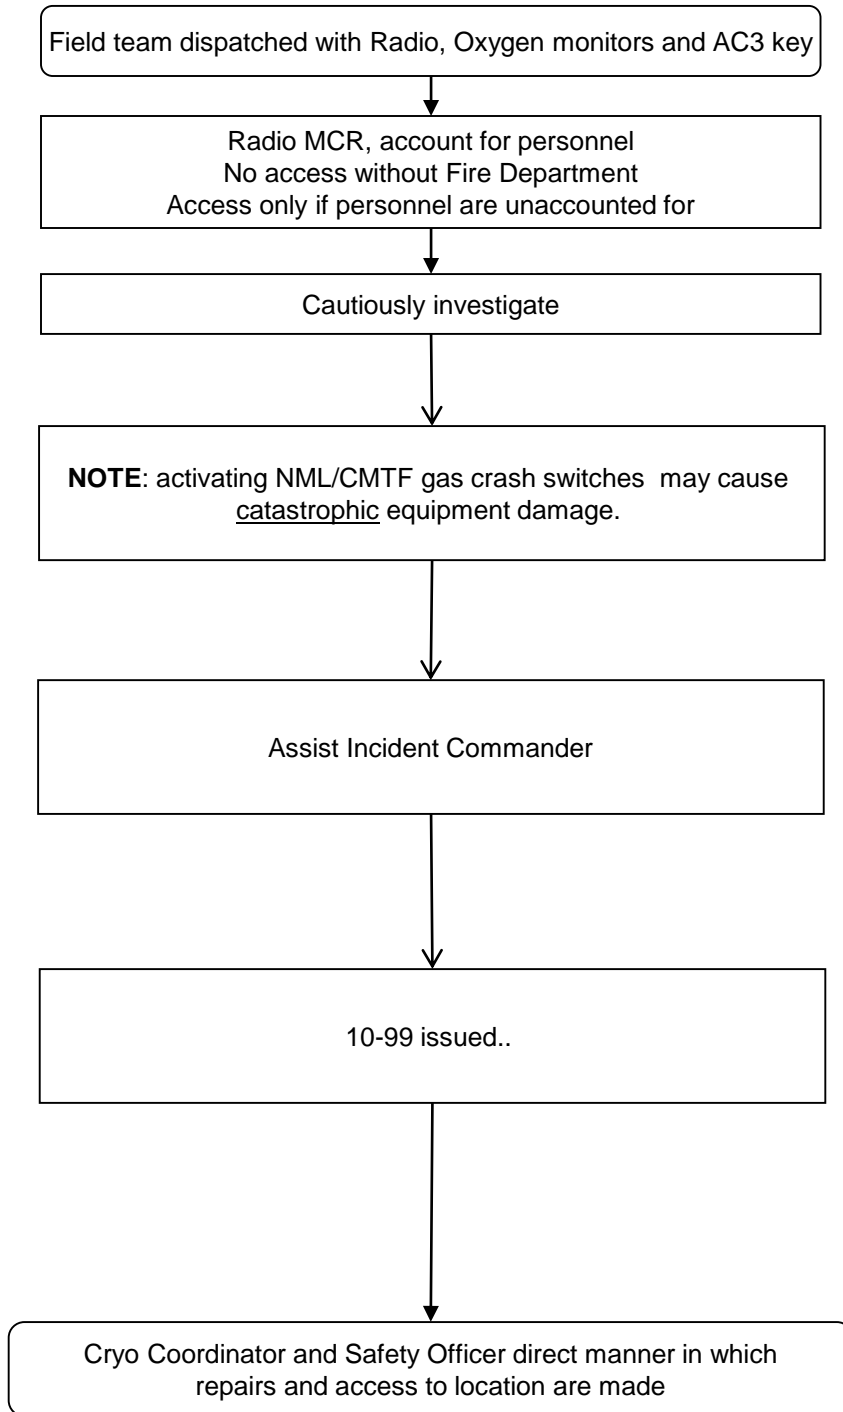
Field team dispatched with Radio, Oxygen monitors and AC3 key

Radio MCR, account for personnel
No access without Fire Department
Access only if personnel are unaccounted for

Cautiously investigate

**NOTE**: activating NML/CMTF gas crash switches may cause catastrophic equipment damage.

Assist Incident Commander

10-99 issued..

Cryo Coordinator and Safety Officer direct manner in which repairs and access to location are made